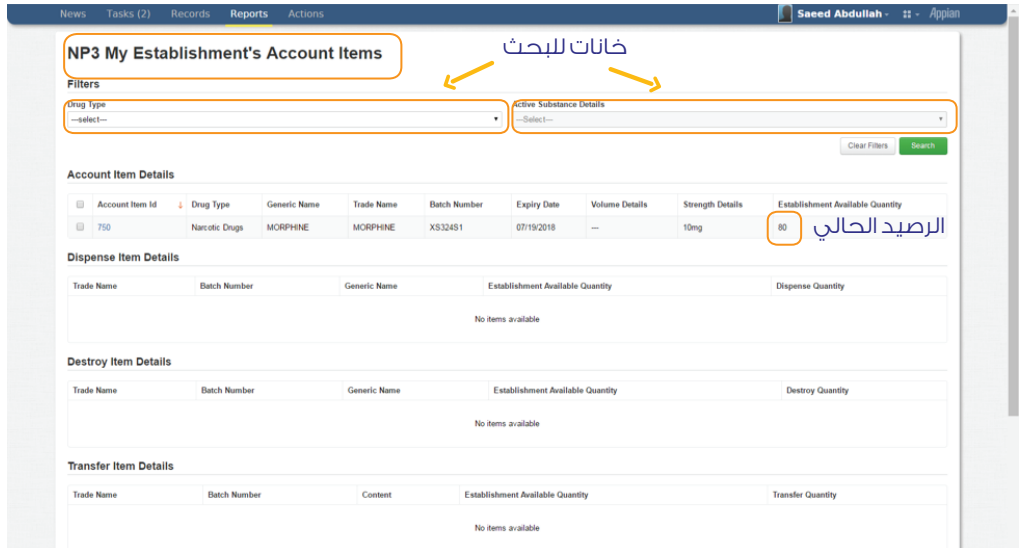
News Tasks (2) Records Reports Actions

Saeed Abdullah Appian

NP3 My Establishment's Account Items

خانات للبحث

Filters

Drug Type
---select---

Active Substance Details
---Select---

Clear Filters Search

Account Item Details

| | Account Item Id | Drug Type | Generic Name | Trade Name | Batch Number | Expiry Date | Volume Details | Strength Details | Establishment Available Quantity |
|---|---|---|---|---|---|---|---|---|---|
| | 750 | Narcotic Drugs | MORPHINE | MORPHINE | XS324S1 | 07/19/2018 | --- | 10mg | 80 |

الرصيد الحالي

Dispense Item Details

| Trade Name | Batch Number | Generic Name | Establishment Available Quantity | Dispense Quantity |
|---|---|---|---|---|

No items available

Destroy Item Details

| Trade Name | Batch Number | Generic Name | Establishment Available Quantity | Destroy Quantity |
|---|---|---|---|---|

No items available

Transfer Item Details

| Trade Name | Batch Number | Content | Establishment Available Quantity | Transfer Quantity |
|---|---|---|---|---|

No items available